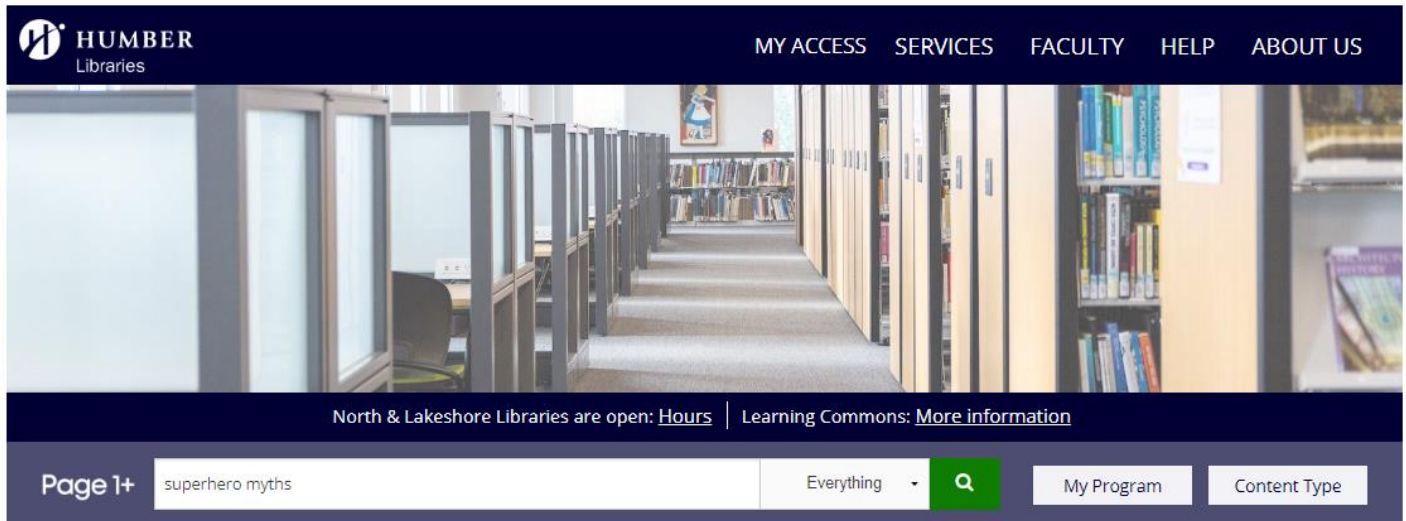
HUMBER
Libraries

MY ACCESS SERVICES FACULTY HELP ABOUT US

North & Lakeshore Libraries are open: Hours | Learning Commons: More information

Page 1+ superhero myths Everything My Program Content Type